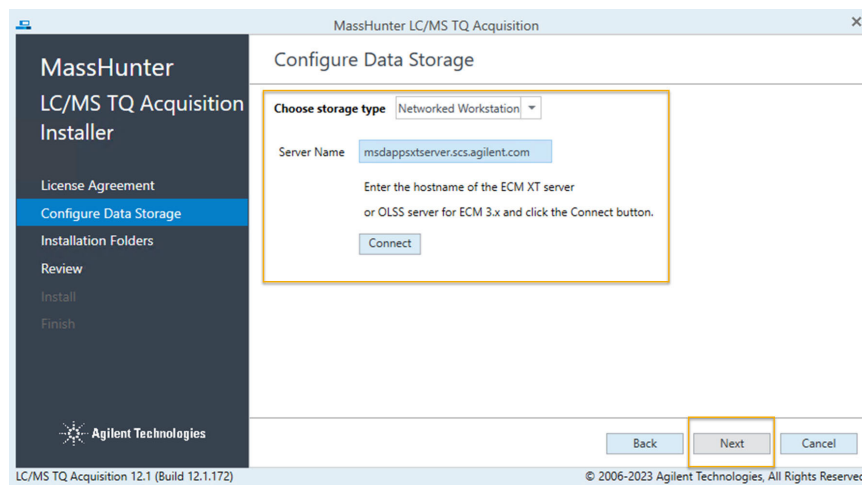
MassHunter LC/MS TQ Acquisition

MassHunter
LC/MS TQ Acquisition Installer

License Agreement
Configure Data Storage
Installation Folders
Review
Install
Finish

Agilent Technologies

Configure Data Storage

Choose storage type Networked Workstation

Server Name msdappsxtserver.scs.agilent.com

Enter the hostname of the ECM XT server
or OLSS server for ECM 3.x and click the Connect button.

Connect

Back Next Cancel

LC/MS TQ Acquisition 12.1 (Build 12.1.172)

© 2006-2023 Agilent Technologies, All Rights Reserved